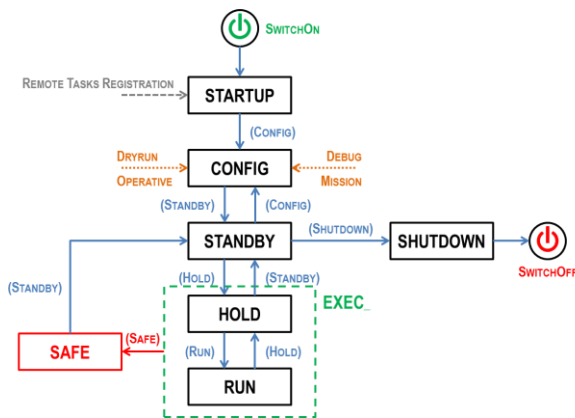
SwitchOn

Remote Tasks Registration

STARTUP

(Config)

Dryrun
Operative

CONFIG

Debug
Mission

(Standby)

(Config)

(Shutdown)

STANDBY

SHUTDOWN

SwitchOff

(Standby)

(Hold)

(Standby)

EXEC_

HOLD

(Safe)

SAFE

(Run)

(Hold)

RUN